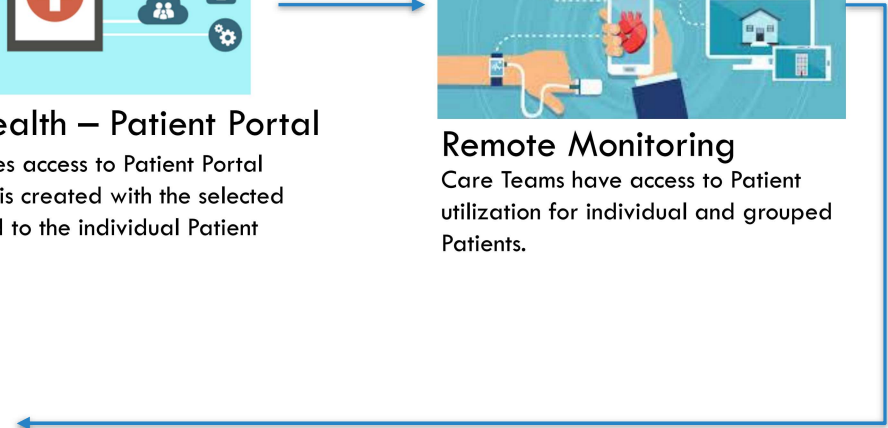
ealth – Patient Portal
es access to Patient Portal is created with the selected l to the individual Patient

Remote Monitoring
Care Teams have access to Patient utilization for individual and grouped Patients.